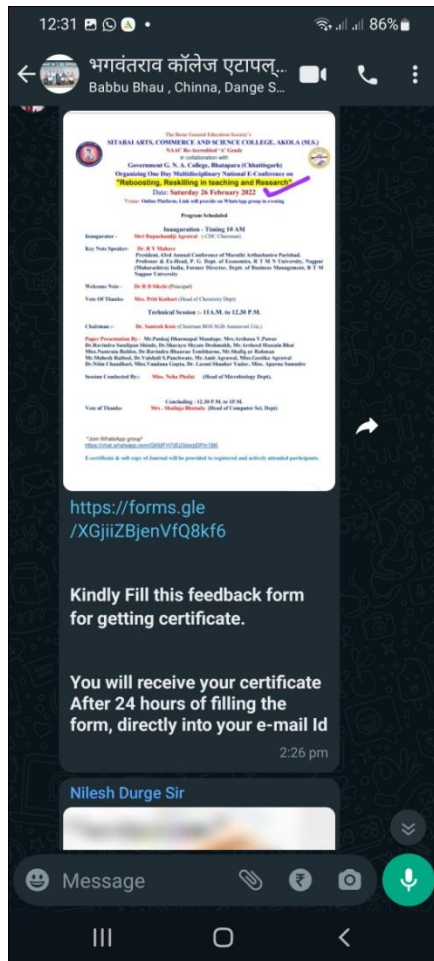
12:31 86%

भगवंतराव कॉलेज एटापल्..
Babbu Bhau , China, Dange S...

The Berar General Education Society's
SITABAI ARTS, COMMERCE AND SCIENCE COLLEGE, AKOLA (M.S.)
NAAC Re-Accredited 'A' Grade
in collaboration with
Government G. N. A. College, Bhatapara (Chhattisgarh)
Organizing One Day Multidisciplinary National E-Conference on
"Rebooting, Reskilling in teaching and Research"
Date: Saturday 26 February 2022
Venue: Online Platform, Link will provide on WhatsApp group in evening

Program Scheduled

Inauguration - Timing 10 AM
Inaugurator - Shri Bapuchandji Agrawal (CDC Chairman)
Key Note Speaker - Dr. R Y Mahore
President, 43rd Annual Conference of Marathi Arthashastra Parishad. Professor & Ex-Head, P. G. Dept. of Economics, R T M N University, Nagpur (Maharashtra) India, Former Director, Deptt. of Business Management, R T M Nagpur University
Welcome Note - Dr R D Sikchi (Principal)
Vote Of Thanks - Mrs. Priti Kothari (Head of Chemistry Dept)
Technical Session :- 11A.M. to 12.30 P.M.
Chairman :- Dr. Santosh Kute (Chairman BOS SGB Amravati Uni.)
Paper Presentation By - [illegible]
Session Conducted By - Miss. Neha Phalar (Head of Microbiology Dept).
Concluding - 12.30 P.M. to 1P.M.
Vote of Thanks Mrs. Shailaja Bhutada (Head of Computer Sci. Dept)

"Join WhatsApp group"
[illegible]
E-certificate & soft copy of Journal will be provided to registered and actively attended participants.

https://forms.gle/XGjiiZBjenVfQ8kf6

Kindly Fill this feedback form for getting certificate.

You will receive your certificate After 24 hours of filling the form, directly into your e-mail Id

2:26 pm

Nilesh Durge Sir

Message